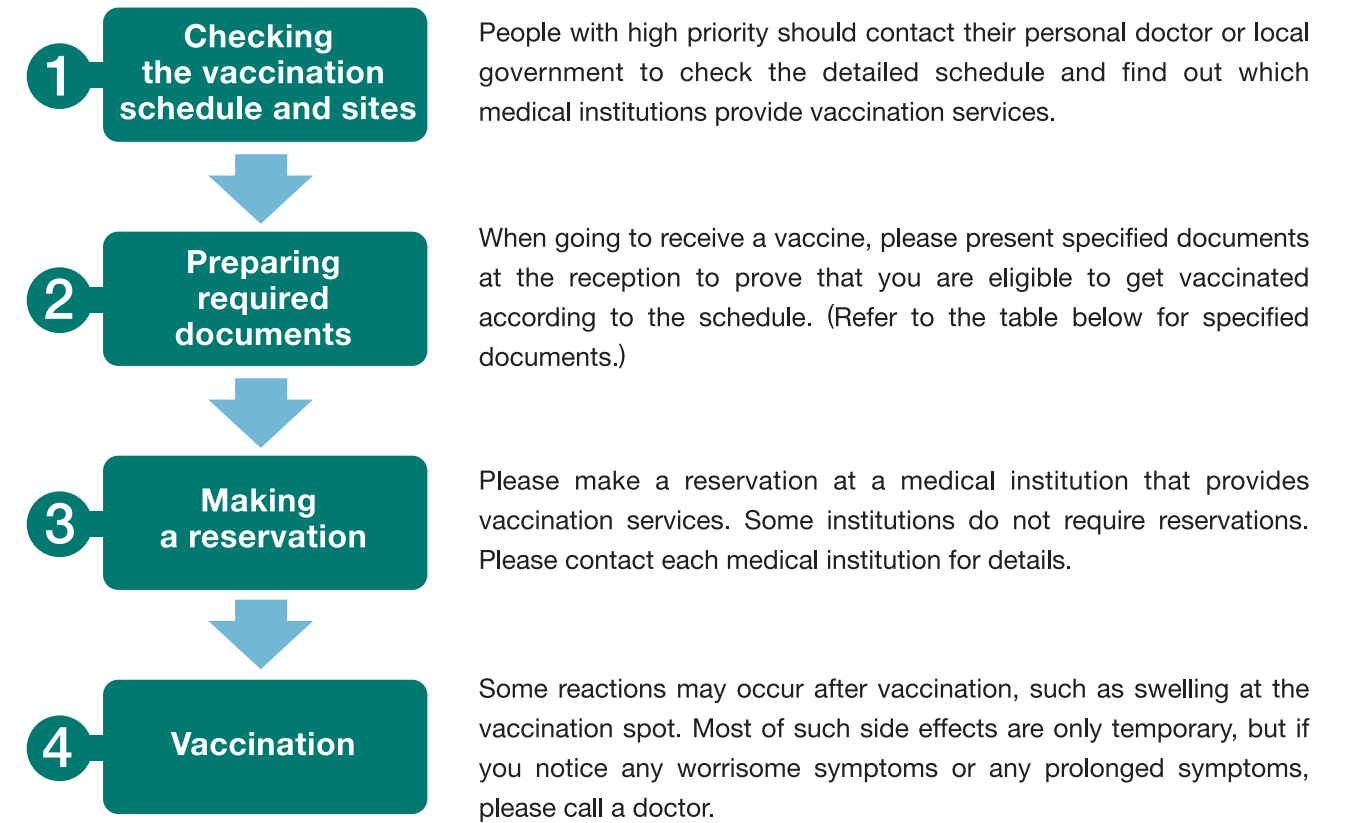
1 Checking the vaccination schedule and sites

People with high priority should contact their personal doctor or local government to check the detailed schedule and find out which medical institutions provide vaccination services.

2 Preparing required documents

When going to receive a vaccine, please present specified documents at the reception to prove that you are eligible to get vaccinated according to the schedule. (Refer to the table below for specified documents.)

3 Making a reservation

Please make a reservation at a medical institution that provides vaccination services. Some institutions do not require reservations. Please contact each medical institution for details.

4 Vaccination

Some reactions may occur after vaccination, such as swelling at the vaccination spot. Most of such side effects are only temporary, but if you notice any worrisome symptoms or any prolonged symptoms, please call a doctor.